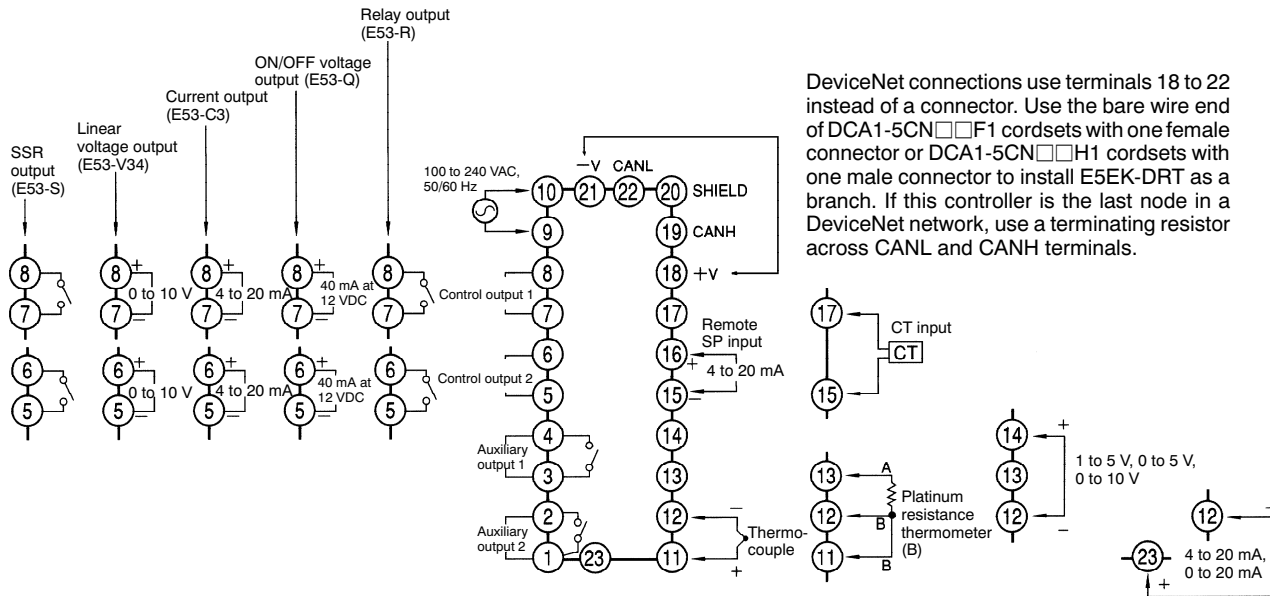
Relay output (E53-R)

ON/OFF voltage output (E53-Q)

Current output (E53-C3)

Linear voltage output (E53-V34)

SSR output (E53-S)

DeviceNet connections use terminals 18 to 22 instead of a connector. Use the bare wire end of DCA1-5CN□□F1 cordsets with one female connector or DCA1-5CN□□H1 cordsets with one male connector to install E5EK-DRT as a branch. If this controller is the last node in a DeviceNet network, use a terminating resistor across CANL and CANH terminals.

100 to 240 VAC, 50/60 Hz

10 21 22 20 −V CANL SHIELD

9 19 CANH

8 18 +V

8 7 + 0 to 10 V −

8 7 + 4 to 20 mA −

8 7 + 40 mA at 12 VDC −

8 7 Control output 1

7 17

6 5 + 0 to 10 V −

6 5 + 4 to 20 mA −

6 5 + 40 mA at 12 VDC −

6 5 Control output 2

6 16 Remote SP input + 4 to 20 mA

5 15 −

17 15 CT input CT

4 14

Auxiliary output 1

3 13

2 12 −

Auxiliary output 2

1 23 11 Thermo-couple +

13 12 11 A B B Platinum resistance thermometer (B)

14 13 12 + 1 to 5 V, 0 to 5 V, 0 to 10 V −

12 23 4 to 20 mA, 0 to 20 mA − +